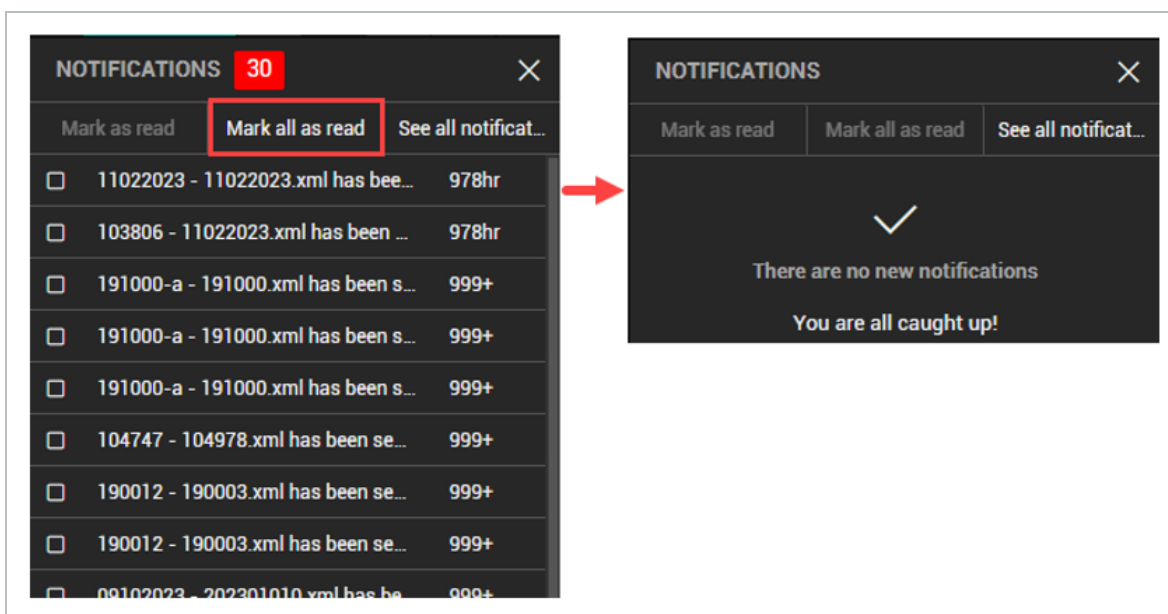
NOTIFICATIONS 30
Mark as read | Mark all as read | See all notificat...

11022023 - 11022023.xml has bee... 978hr
103806 - 11022023.xml has been ... 978hr
191000-a - 191000.xml has been s... 999+
191000-a - 191000.xml has been s... 999+
191000-a - 191000.xml has been s... 999+
104747 - 104978.xml has been se... 999+
190012 - 190003.xml has been se... 999+
190012 - 190003.xml has been se... 999+
09102023 - 202301010.xml has be... 999+

NOTIFICATIONS
Mark as read | Mark all as read | See all notificat...

There are no new notifications
You are all caught up!